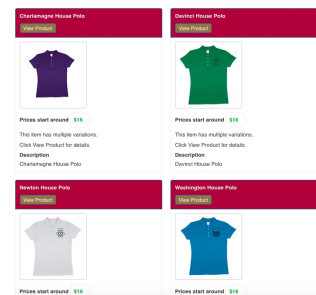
Charlemagne House Polo
View Product

Prices start around $16

This item has multiple variations.
Click View Product for details.

Description
Charlemagne House Polo

Davinci House Polo
View Product

Prices start around $16

This item has multiple variations.
Click View Product for details.

Description
Davinci House Polo

Newton House Polo
View Product

Prices start around $16

Washington House Polo
View Product

Prices start around $16